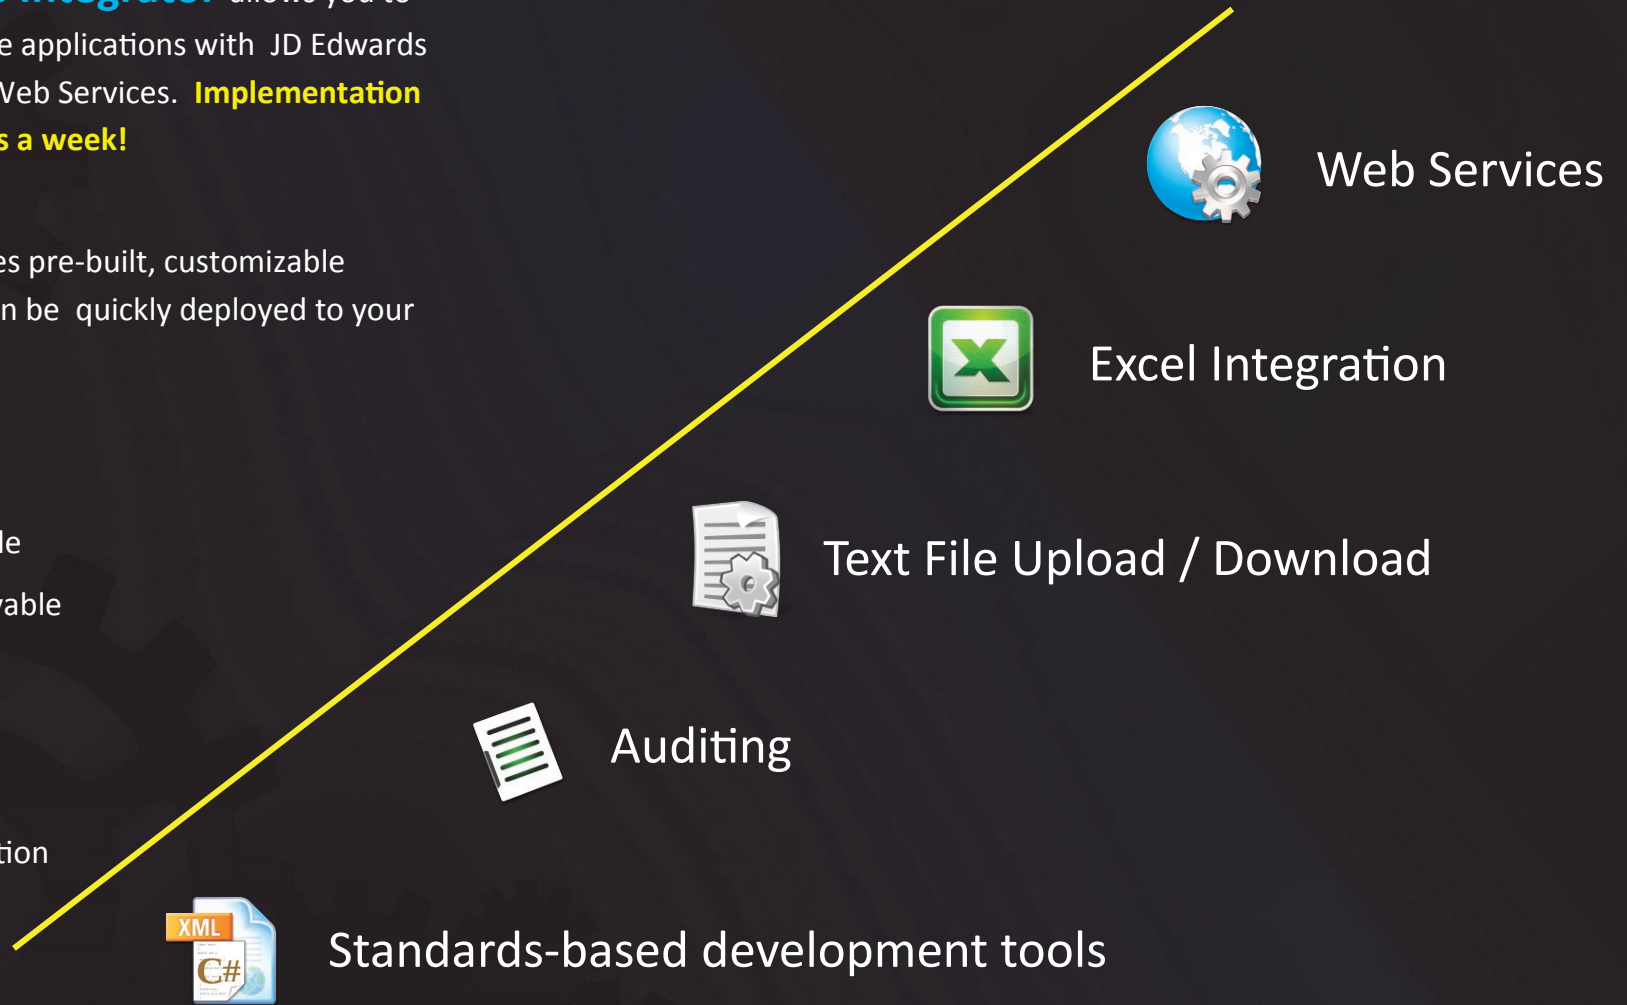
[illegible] Integrator allows you to
e applications with JD Edwards
Veb Services. Implementation
s a week!

es pre-built, customizable
n be quickly deployed to your

le

able

tion

Web Services

Excel Integration

Text File Upload / Download

Auditing

XML
C#

Standards-based development tools